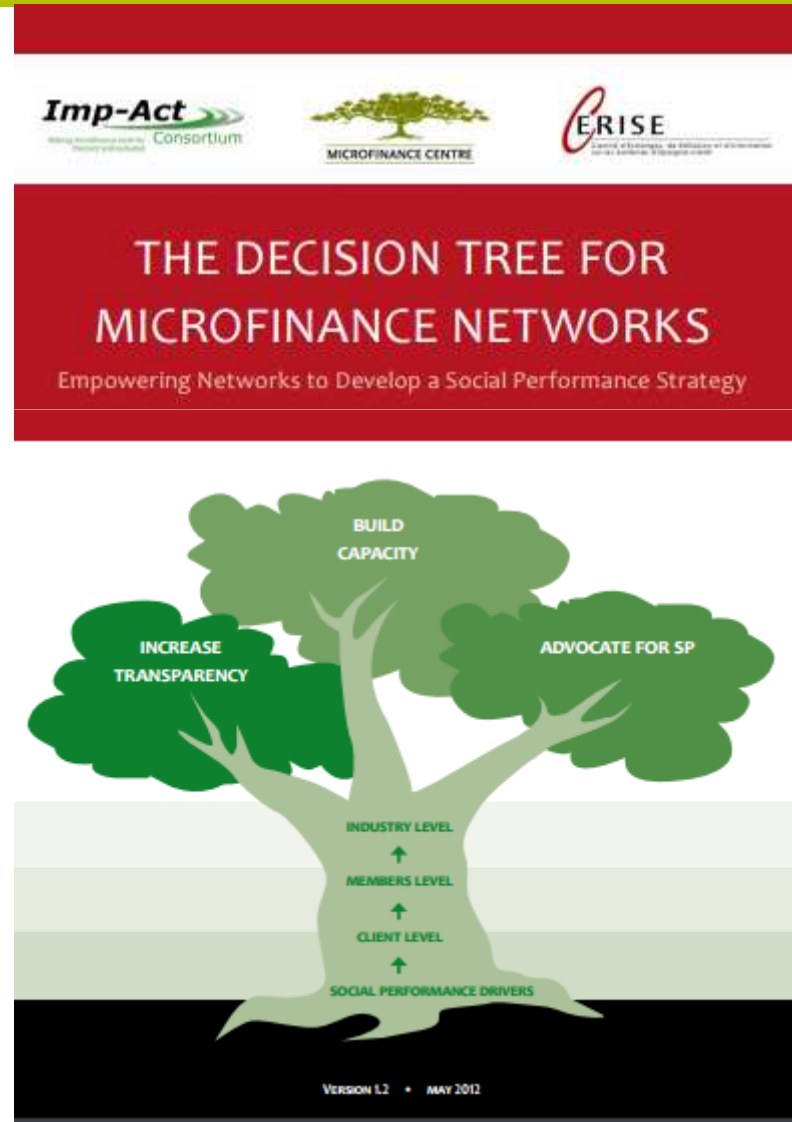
Imp-Act Consortium

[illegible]

MICROFINANCE CENTRE

CERISE

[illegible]

THE DECISION TREE FOR MICROFINANCE NETWORKS

Empowering Networks to Develop a Social Performance Strategy

BUILD CAPACITY

INCREASE TRANSPARENCY

ADVOCATE FOR SP

INDUSTRY LEVEL

MEMBERS LEVEL

CLIENT LEVEL

SOCIAL PERFORMANCE DRIVERS

VERSION 1.2 • MAY 2012